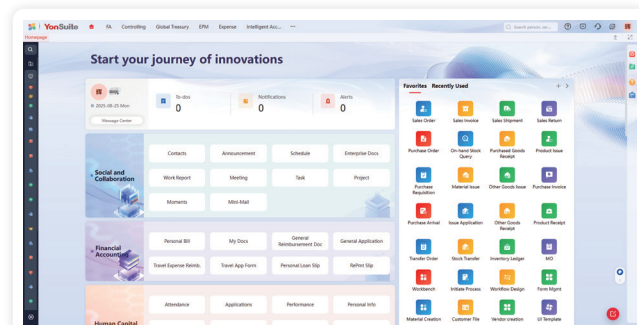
YonSuite FA Controlling Global Treasury EPM Expense Intelligent Acc... ···
Search across ser...
Homepage

Start your journey of innovations

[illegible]
2025-08-25 Mon
Message Center

To-dos
0

Notifications
0

Alerts
0

Social and Collaboration
Contacts
Announcement
Schedule
Enterprise Docs
Work Report
Meeting
Task
Project
Moments
Mini-Mail

Financial Accounting
Personal Bill
My Docs
General Reimbursement Doc
General Application
Travel Expense Reimb.
Travel App Form
Personal Loan Slip
RePmt Slip

Human Capital
Attendance
Applications
Performance
Personal Info

Favorites Recently Used
Sales Order
Sales Invoice
Sales Shipment
Sales Return
Purchase Order
On-hand Stock Query
Purchased Goods Receipt
Product Issue
Purchase Requisition
Material Issue
Other Goods Issue
Purchase Invoice
Purchase Arrival
Issue Application
Other Goods Receipt
Product Receipt
Transfer Order
Stock Transfer
Inventory Ledger
MO
Workbench
Initiate Process
Workflow Design
Form Mgmt
Material Creation
Customer File
Vendor creation
UI Template